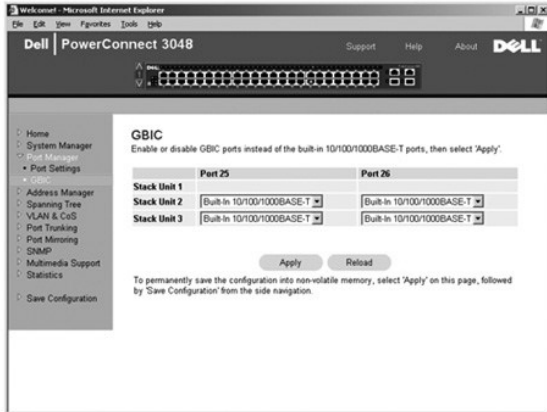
Welcome! - Microsoft Internet Explorer
File Edit View Favorites Tools Help

Dell | PowerConnect 3048
Support Help About DELL

Home
System Manager
Port Manager
• Port Settings
• GBIC
Address Manager
Spanning Tree
VLAN & CoS
Port Trunking
Port Mirroring
SNMP
Multimedia Support
Statistics
Save Configuration

GBIC
Enable or disable GBIC ports instead of the built-in 10/100/1000BASE-T ports, then select 'Apply'.

| | Port 25 | Port 26 |
|---|---|---|
| Stack Unit 1 | | |
| Stack Unit 2 | Built-In 10/100/1000BASE-T | Built-In 10/100/1000BASE-T |
| Stack Unit 3 | Built-In 10/100/1000BASE-T | Built-In 10/100/1000BASE-T |

Apply Reload

To permanently save the configuration into non-volatile memory, select 'Apply' on this page, followed by 'Save Configuration' from the side navigation.